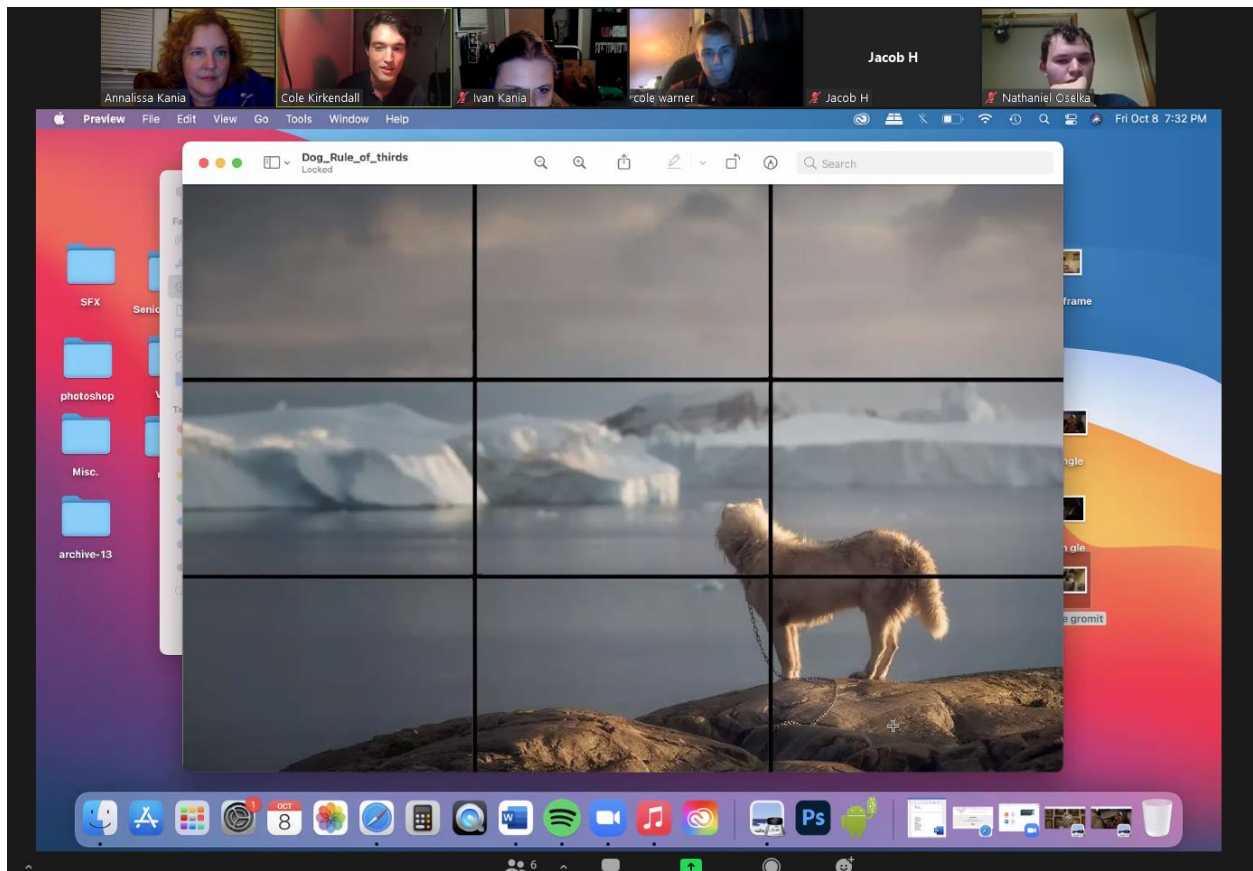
Annalissa Kania
Cole Kirkendall
Ivan Kania
cole warner
Jacob H
Jacob H
Nathaniel Oselka

Preview File Edit View Go Tools Window Help

Fri Oct 8 7:32 PM

Dog_Rule_of_thirds
Locked

Search

SFX
Senio
photoshop
Misc.
archive-13

frame
ngle
gle
gromit

OCT
8

1

6